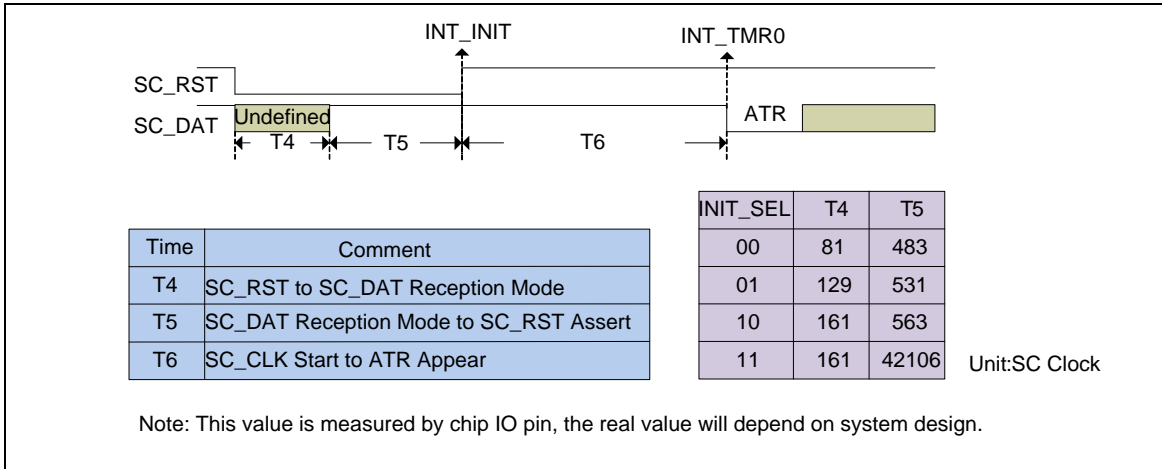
INT_INIT
INT_TMR0
SC_RST
SC_DAT
Undefined
ATR
T4
T5
T6

| Time | Comment |
|---|---|
| T4 | SC_RST to SC_DAT Reception Mode |
| T5 | SC_DAT Reception Mode to SC_RST Assert |
| T6 | SC_CLK Start to ATR Appear |

| INIT_SEL | T4 | T5 |
|---|---|---|
| 00 | 81 | 483 |
| 01 | 129 | 531 |
| 10 | 161 | 563 |
| 11 | 161 | 42106 |

Unit:SC Clock

Note: This value is measured by chip IO pin, the real value will depend on system design.